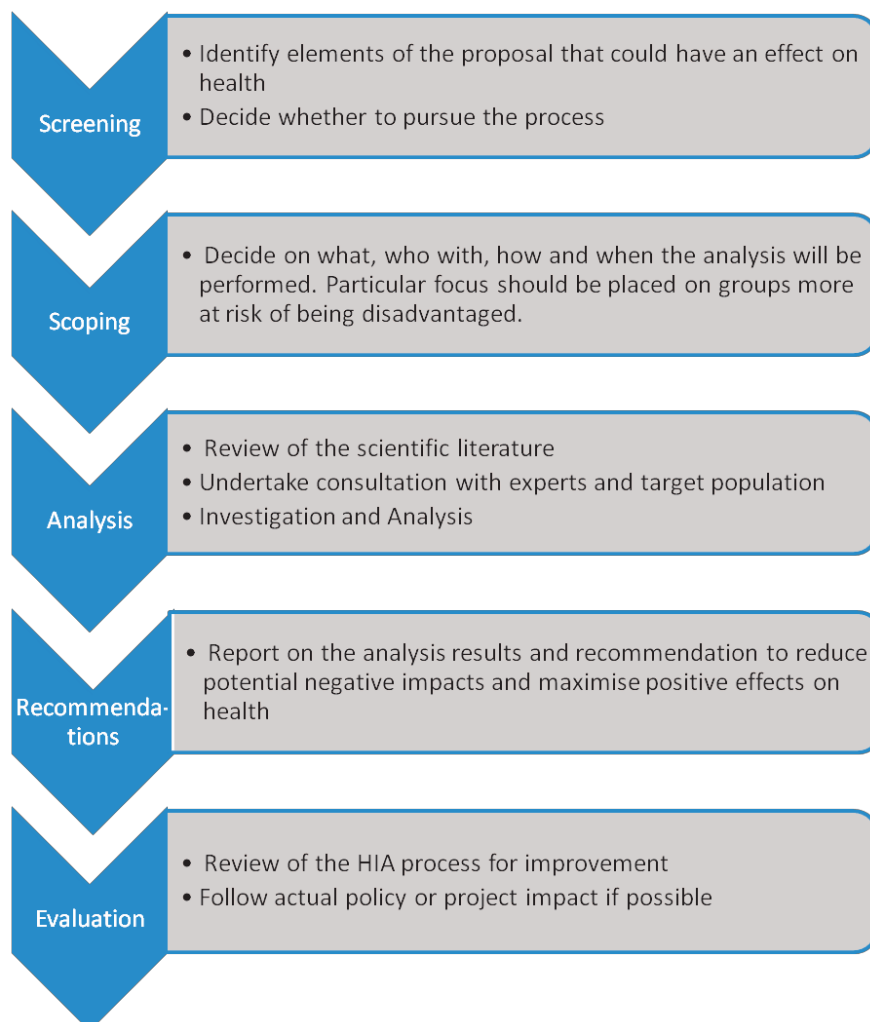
Screening

- Identify elements of the proposal that could have an effect on health
- Decide whether to pursue the process

Scoping

- Decide on what, who with, how and when the analysis will be performed. Particular focus should be placed on groups more at risk of being disadvantaged.

Analysis

- Review of the scientific literature
- Undertake consultation with experts and target population
- Investigation and Analysis

Recommendations

- Report on the analysis results and recommendation to reduce potential negative impacts and maximise positive effects on health

Evaluation

- Review of the HIA process for improvement
- Follow actual policy or project impact if possible